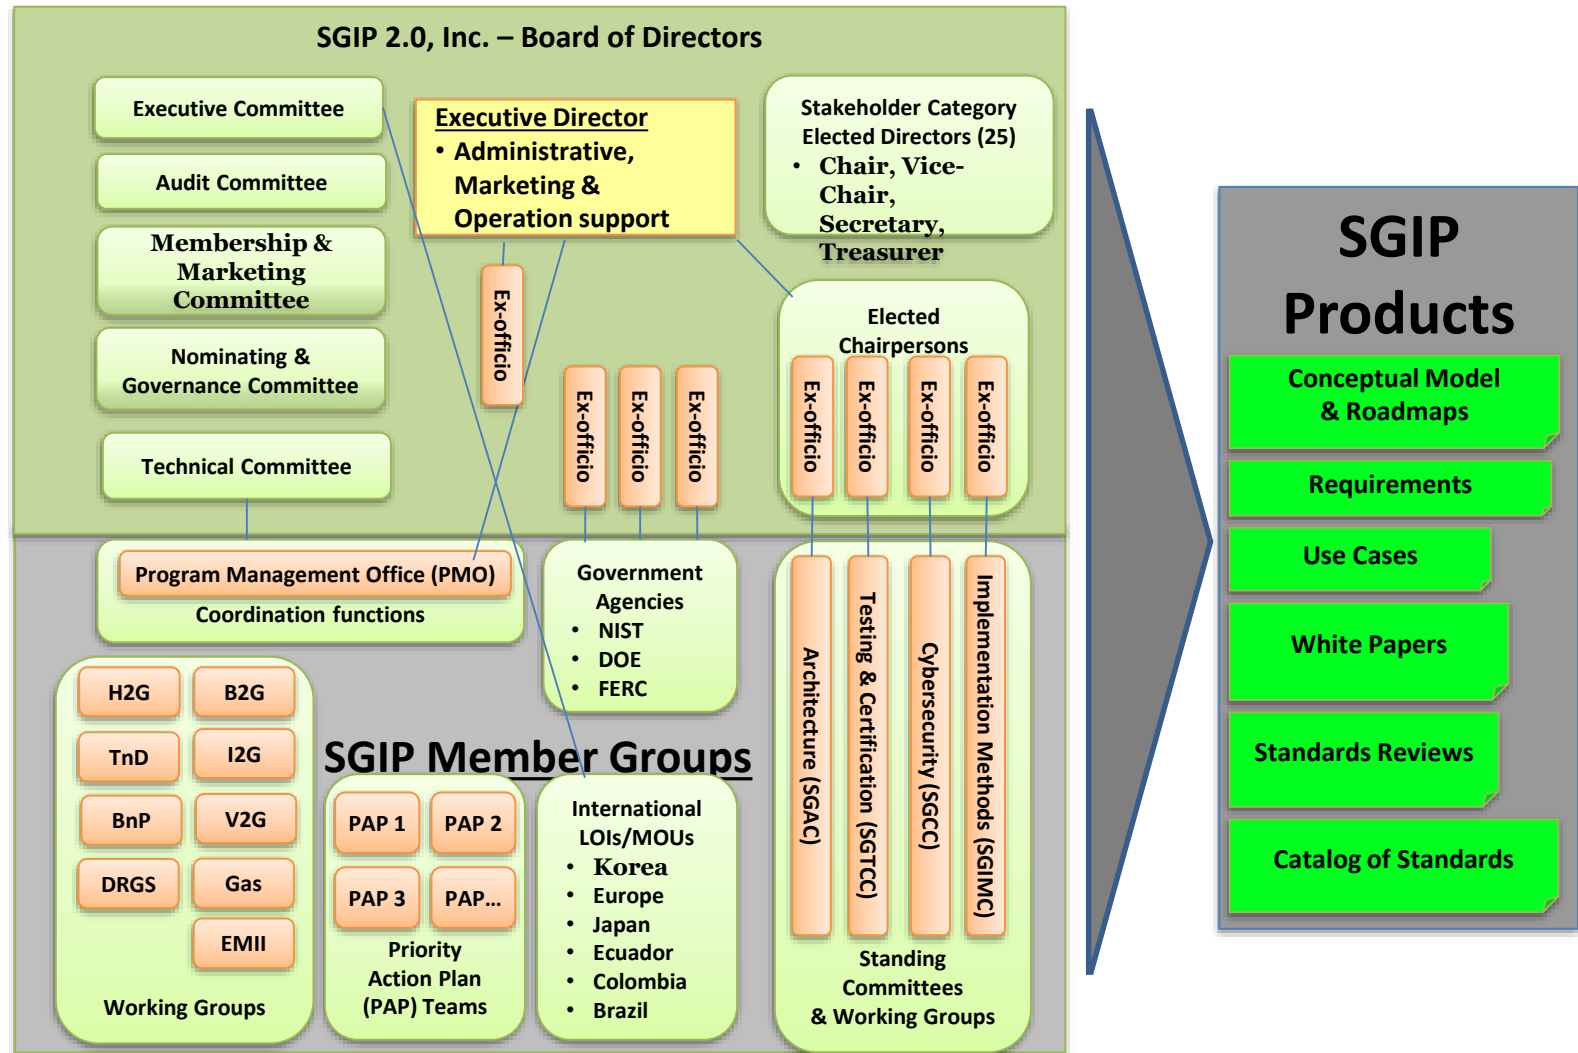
SGIP 2.0, Inc. – Board of Directors

Executive Committee

Audit Committee

Membership & Marketing Committee

Nominating & Governance Committee

Technical Committee

Executive Director
• Administrative, Marketing & Operation support

Stakeholder Category Elected Directors (25)
• Chair, Vice-Chair, Secretary, Treasurer

Ex-officio

Ex-officio

Ex-officio

Ex-officio

Elected Chairpersons

Ex-officio

Ex-officio

Ex-officio

Ex-officio

Program Management Office (PMO)
Coordination functions

Government Agencies
• NIST
• DOE
• FERC

H2G

B2G

TnD

I2G

BnP

V2G

DRGS

Gas

EMII

Working Groups

SGIP Member Groups

PAP 1

PAP 2

PAP 3

PAP…

Priority Action Plan (PAP) Teams

International LOIs/MOUs
• Korea
• Europe
• Japan
• Ecuador
• Colombia
• Brazil

Architecture (SGAC)

Testing & Certification (SGTCC)

Cybersecurity (SGCC)

Implementation Methods (SGIMC)

Standing Committees & Working Groups

SGIP Products

Conceptual Model & Roadmaps

Requirements

Use Cases

White Papers

Standards Reviews

Catalog of Standards